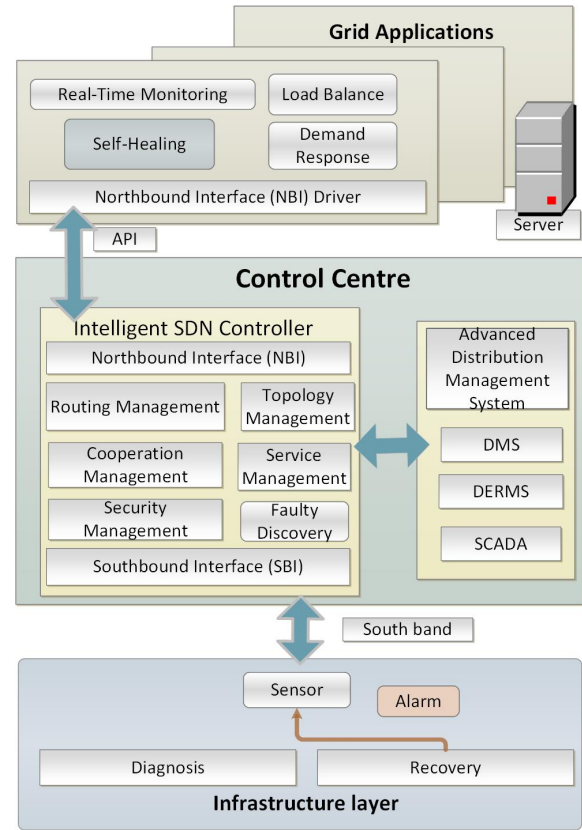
Grid Applications

Real-Time Monitoring

Load Balance

Self-Healing

Demand Response

Northbound Interface (NBI) Driver

Server

API

Control Centre

Intelligent SDN Controller

Northbound Interface (NBI)

Routing Management

Topology Management

Cooperation Management

Service Management

Security Management

Faulty Discovery

Southbound Interface (SBI)

Advanced Distribution Management System

DMS

DERMS

SCADA

South band

Sensor

Alarm

Diagnosis

Recovery

Infrastructure layer